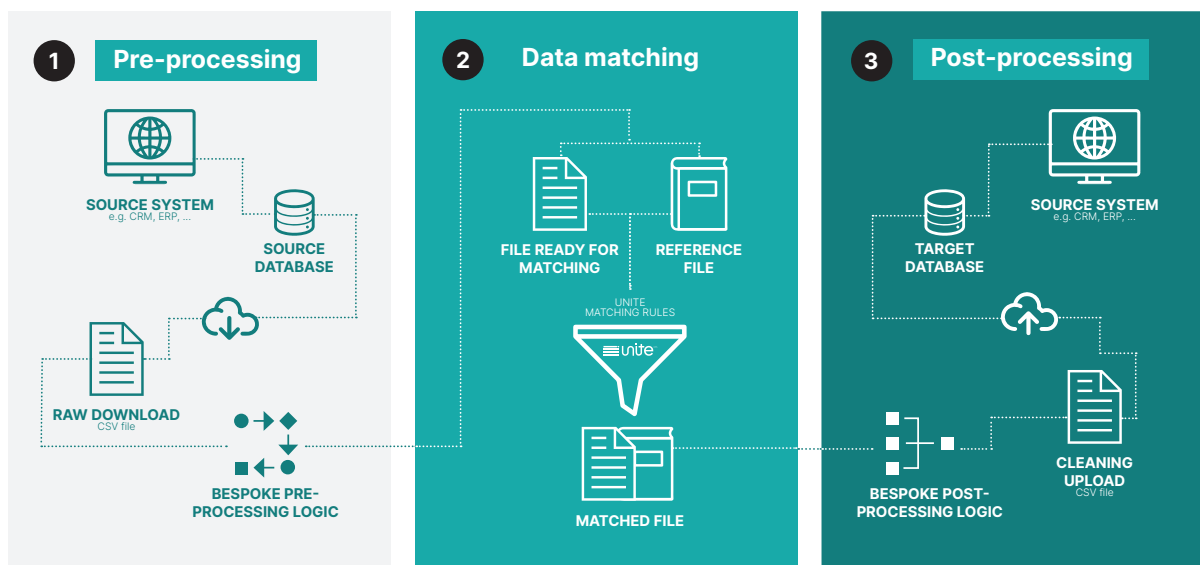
1 Pre-processing

SOURCE SYSTEM
e.g. CRM, ERP, ...

SOURCE DATABASE

RAW DOWNLOAD
CSV file

BESPOKE PRE-PROCESSING LOGIC

2 Data matching

FILE READY FOR MATCHING

REFERENCE FILE

UNITE MATCHING RULES

unite

MATCHED FILE

3 Post-processing

TARGET DATABASE

SOURCE SYSTEM
e.g. CRM, ERP, ...

BESPOKE POST-PROCESSING LOGIC

CLEANING UPLOAD
CSV file